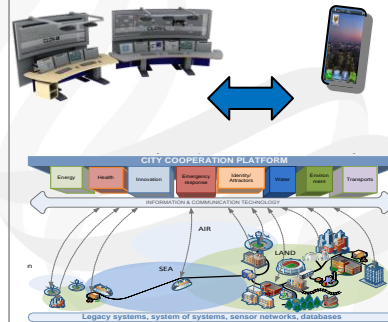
CITY COOPERATION PLATFORM

Energy

Health

Innovation

Emergency response

Identity/ Attractors

Water

Environ ment

Transports

INFORMATION & COMMUNICATION TECHNOLOGY

AIR

SEA

LAND

n

Legacy systems, system of systems, sensor networks, databases